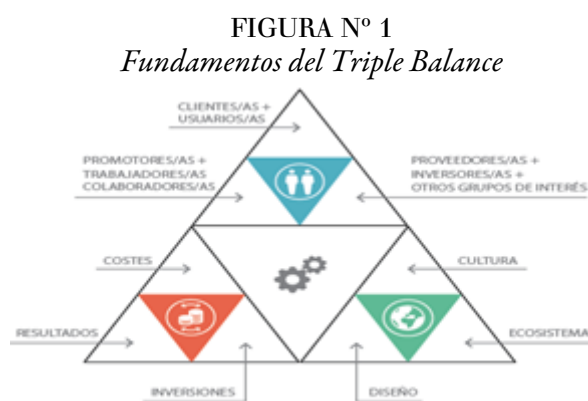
FIGURA Nº 1
*Fundamentos del Triple Balance*

CLIENTES/AS + USUARIOS/AS

PROMOTORES/AS + TRABAJADORES/AS COLABORADORES/AS

PROVEEDORES/AS + INVERSORES/AS + OTROS GRUPOS DE INTERÉS

COSTES

CULTURA

RESULTADOS

ECOSISTEMA

INVERSIONES

DISEÑO